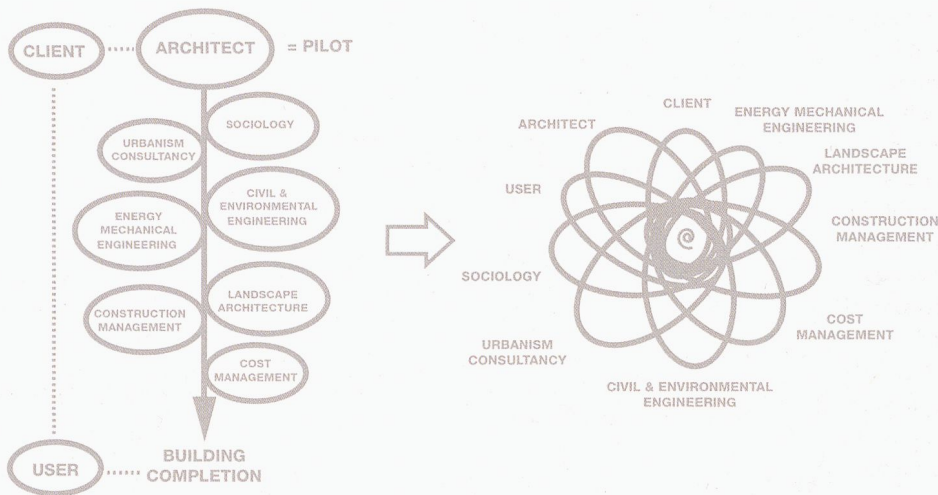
CLIENT ARCHITECT = PILOT

URBANISM CONSULTANCY

SOCIOLOGY

ENERGY MECHANICAL ENGINEERING

CIVIL & ENVIRONMENTAL ENGINEERING

CONSTRUCTION MANAGEMENT

LANDSCAPE ARCHITECTURE

COST MANAGEMENT

USER BUILDING COMPLETION

ARCHITECT

CLIENT

ENERGY MECHANICAL ENGINEERING

LANDSCAPE ARCHITECTURE

USER

CONSTRUCTION MANAGEMENT

SOCIOLOGY

COST MANAGEMENT

URBANISM CONSULTANCY

CIVIL & ENVIRONMENTAL ENGINEERING